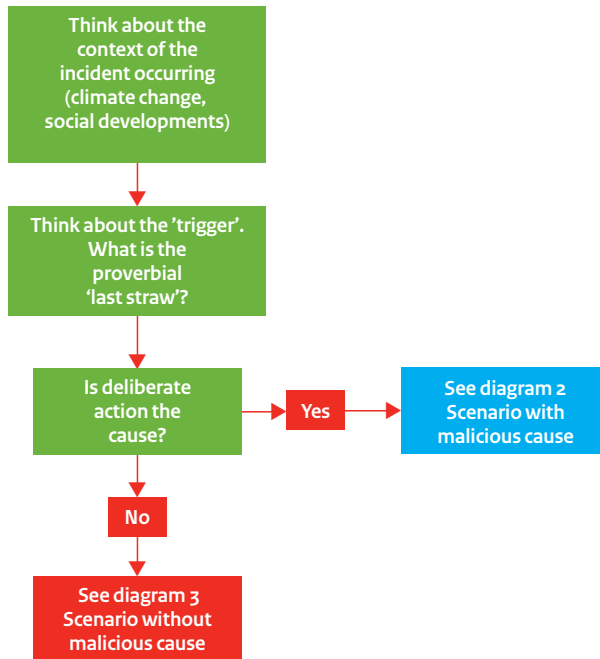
Think about the context of the incident occurring (climate change, social developments)

Think about the 'trigger'. What is the proverbial 'last straw'?

Is deliberate action the cause?

Yes

See diagram 2 Scenario with malicious cause

No

See diagram 3 Scenario without malicious cause